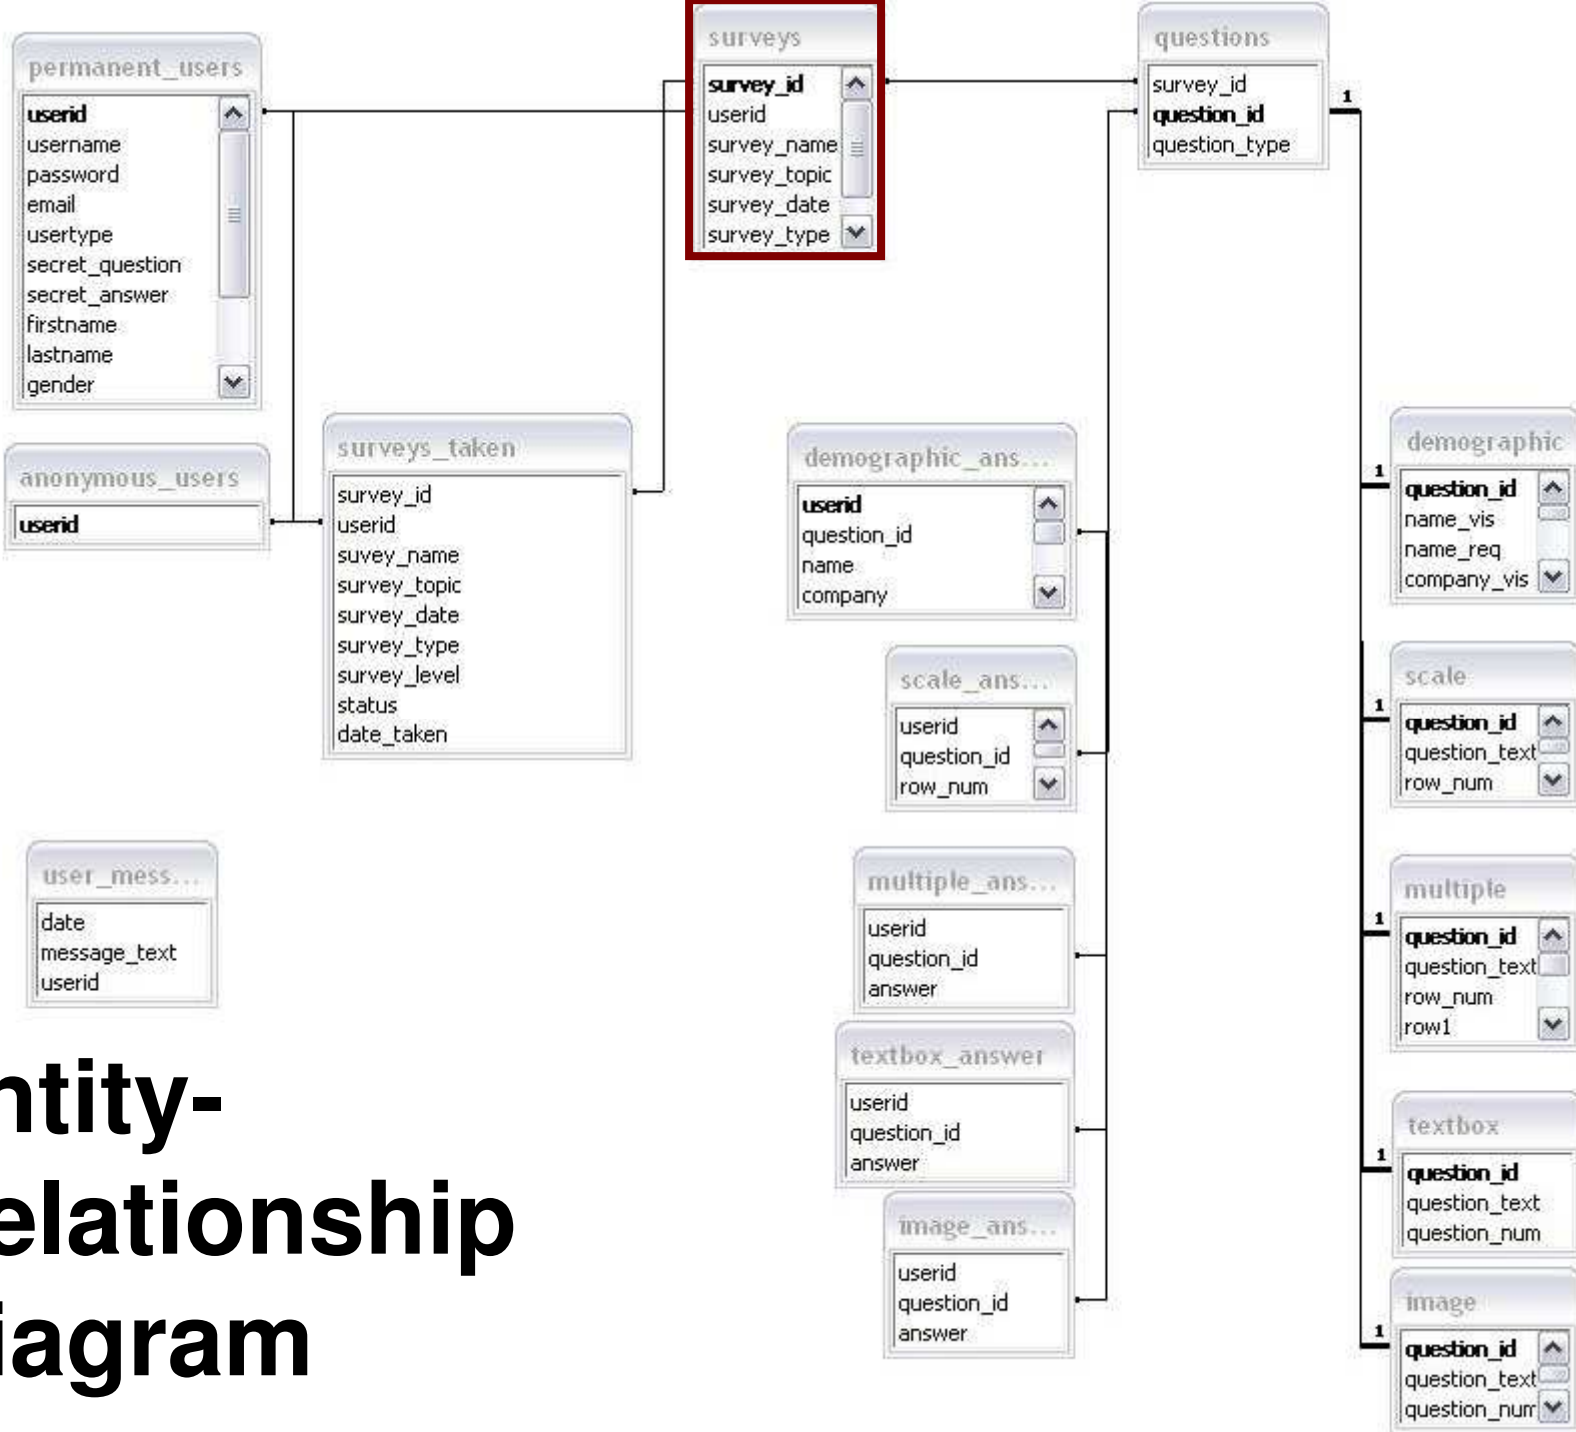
permanent_users
userid
username
password
email
usertype
secret_question
secret_answer
firstname
lastname
gender

surveys
survey_id
userid
survey_name
survey_topic
survey_date
survey_type

questions
survey_id
question_id
question_type

1

anonymous_users
userid

surveys_taken
survey_id
userid
suvey_name
survey_topic
survey_date
survey_type
survey_level
status
date_taken

demographic_ans...
userid
question_id
name
company

demographic
question_id
name_vis
name_req
company_vis

1

scale_ans...
userid
question_id
row_num

scale
question_id
question_text
row_num

1

user_mess...
date
message_text
userid

multiple_ans...
userid
question_id
answer

multiple
question_id
question_text
row_num
row1

1

textbox_answer
userid
question_id
answer

textbox
question_id
question_text
question_num

1

image_ans...
userid
question_id
answer

image
question_id
question_text
question_nur

1

ntity-
elationship
iagram